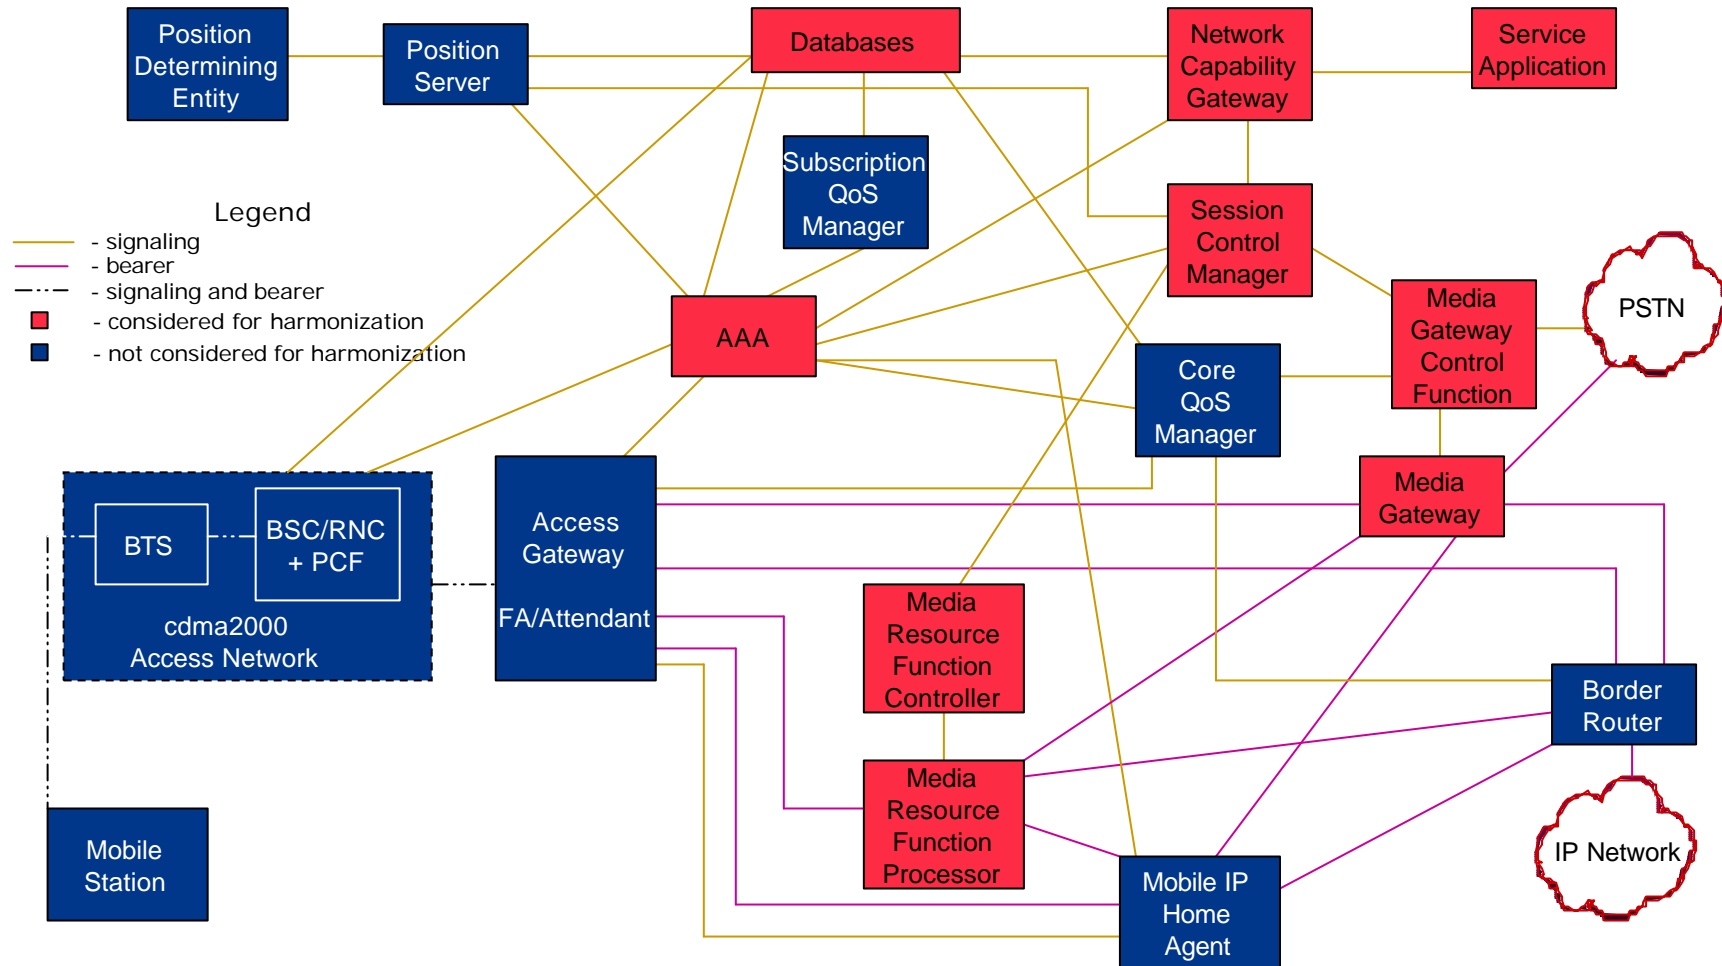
Position Determining Entity

Position Server

Databases

Network Capability Gateway

Service Application

Subscription QoS Manager

Legend
- signaling
- bearer
- signaling and bearer
- considered for harmonization
- not considered for harmonization

Session Control Manager

AAA

Media Gateway Control Function

PSTN

Core QoS Manager

Media Gateway

BTS

BSC/RNC + PCF

cdma2000 Access Network

Access Gateway

FA/Attendant

Media Resource Function Controller

Border Router

Media Resource Function Processor

IP Network

Mobile Station

Mobile IP Home Agent